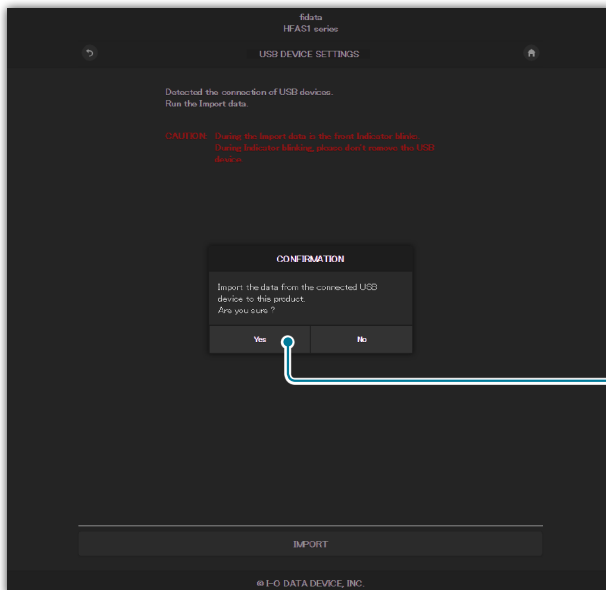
fidata
HFAS1 series

USB DEVICE SETTINGS

Detected the connection of USB devices.
Run the Import data.

CAUTION: During the Import data is the front Indicator blinks.
During Indicator blinking, please don't remove the USB devices.

CONFIRMATION

Import the data from the connected USB device to this product.
Are you sure ?

Yes

No

IMPORT

© I-O DATA DEVICE, INC.